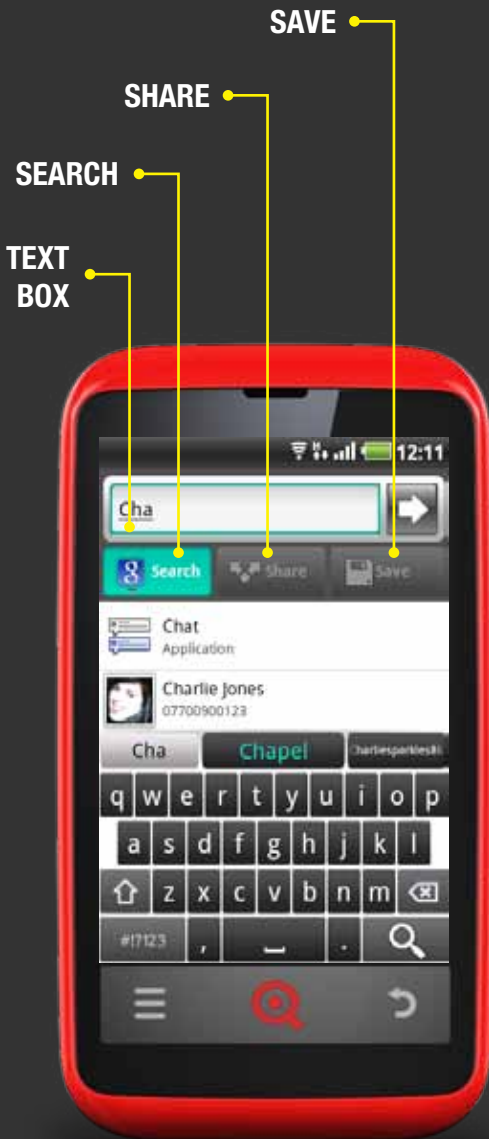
SAVE

SHARE

SEARCH

TEXT BOX

12:11

Cha

Search

Share

Save

Chat
Application

Charlie Jones
07700900123

Cha Chapel Charliesparkles8

q w e r t y u i o p

a s d f g h j k l

z x c v b n m

#!?123 , .